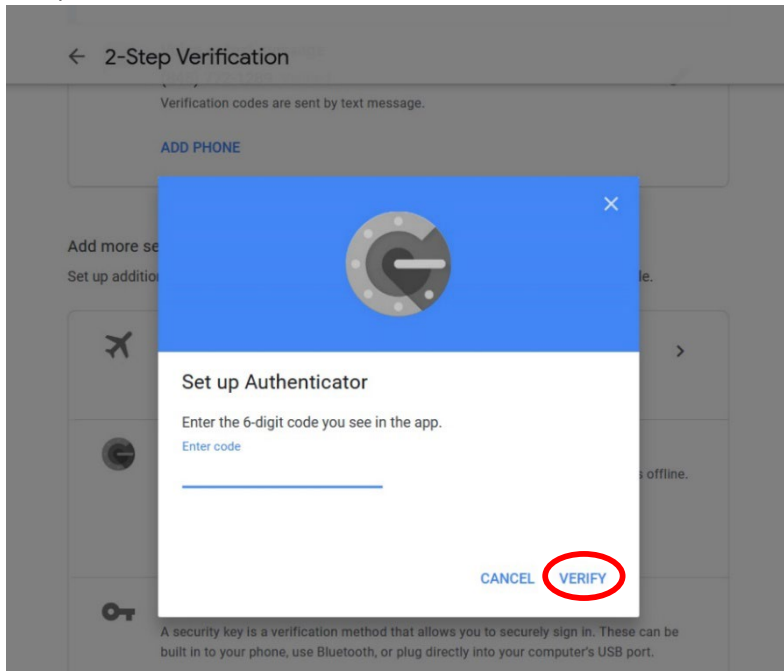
← 2-Step Verification

Verification codes are sent by text message.

ADD PHONE

Add more se

Set up additio

le.

s offline.

Set up Authenticator

Enter the 6-digit code you see in the app.

Enter code

CANCEL VERIFY

A security key is a verification method that allows you to securely sign in. These can be built in to your phone, use Bluetooth, or plug directly into your computer's USB port.